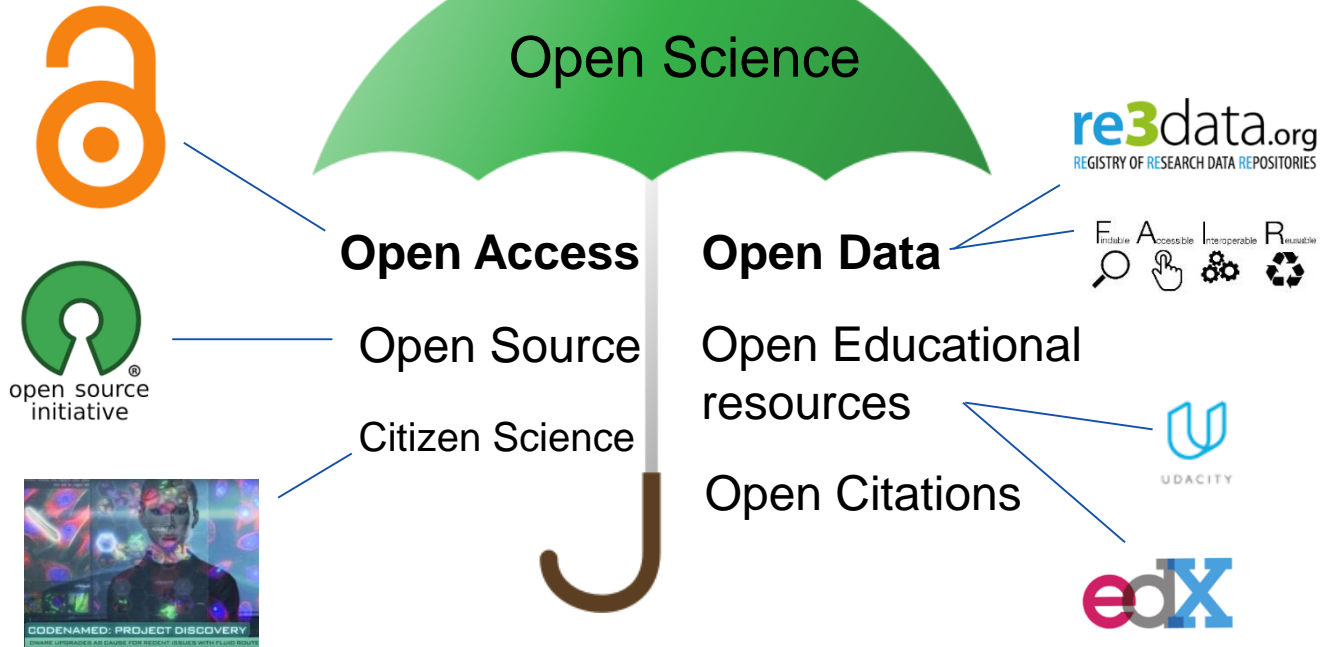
Open Science

re3data.org
REGISTRY OF RESEARCH DATA REPOSITORIES

Open Access

Open Data

Findable Accessible Interoperable Reusable

open source initiative

Open Source

Open Educational resources

Citizen Science

UDACITY

Open Citations

CODENAMED: PROJECT DISCOVERY
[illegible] UPGRADES AS CAUSE FOR RECENT ISSUES WITH FLUID ROUTE

edX